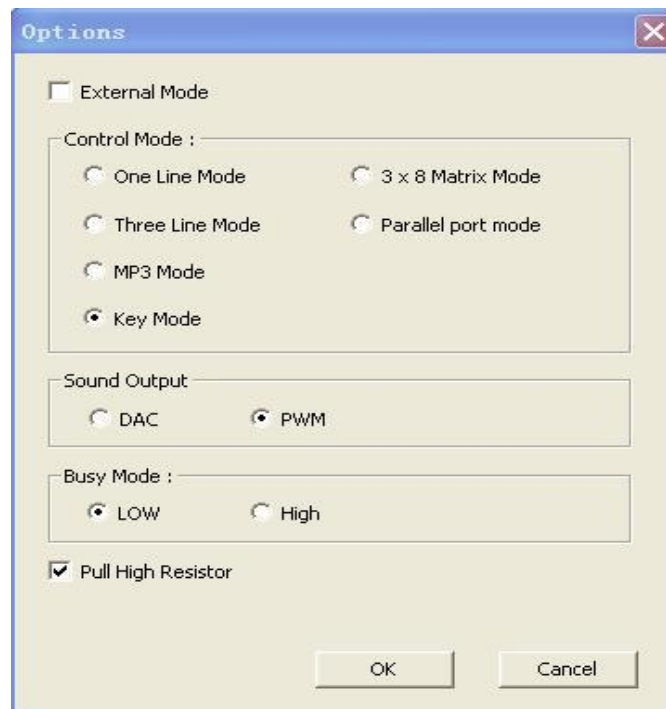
Options

External Mode

Control Mode :

One Line Mode

3 x 8 Matrix Mode

Three Line Mode

Parallel port mode

MP3 Mode

Key Mode

Sound Output

DAC

PWM

Busy Mode :

LOW

High

Pull High Resistor

OK

Cancel